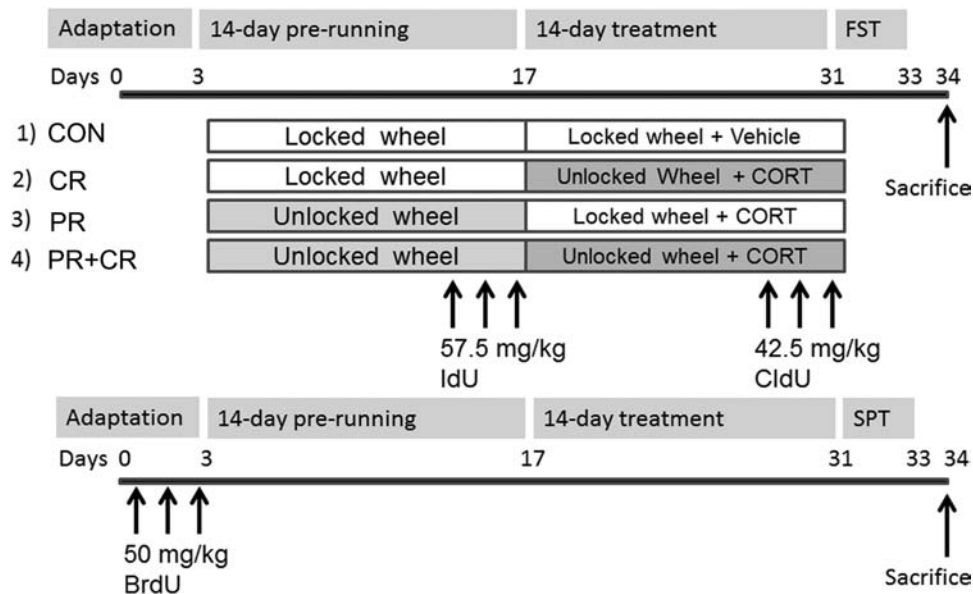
Adaptation
14-day pre-running
14-day treatment
FST

Days 0 3 17 31 33 34

1) CON
Locked wheel
Locked wheel + Vehicle

2) CR
Locked wheel
Unlocked Wheel + CORT

3) PR
Unlocked wheel
Locked wheel + CORT

4) PR+CR
Unlocked wheel
Unlocked wheel + CORT

Sacrifice

57.5 mg/kg
IdU

42.5 mg/kg
CldU

Adaptation
14-day pre-running
14-day treatment
SPT

Days 0 3 17 31 33 34

50 mg/kg
BrdU

Sacrifice